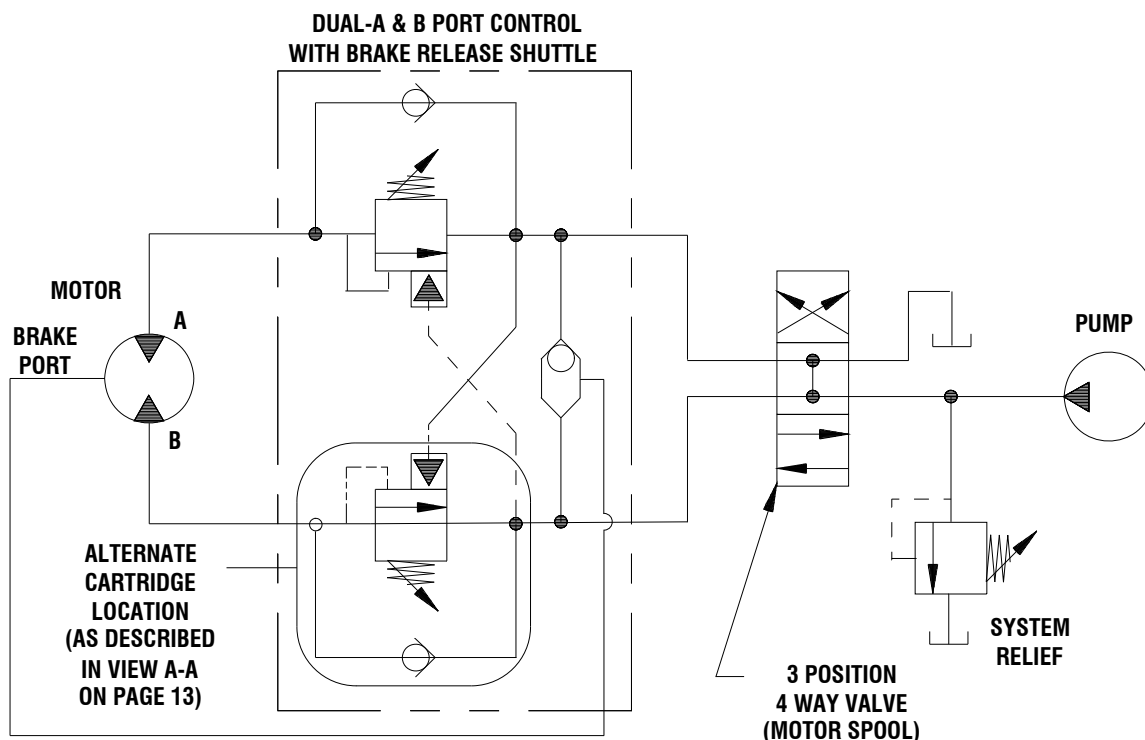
DUAL-A & B PORT CONTROL WITH BRAKE RELEASE SHUTTLE

MOTOR

A

BRAKE PORT

B

PUMP

ALTERNATE CARTRIDGE LOCATION (AS DESCRIBED IN VIEW A-A ON PAGE 13)

SYSTEM RELIEF

3 POSITION 4 WAY VALVE (MOTOR SPOOL)